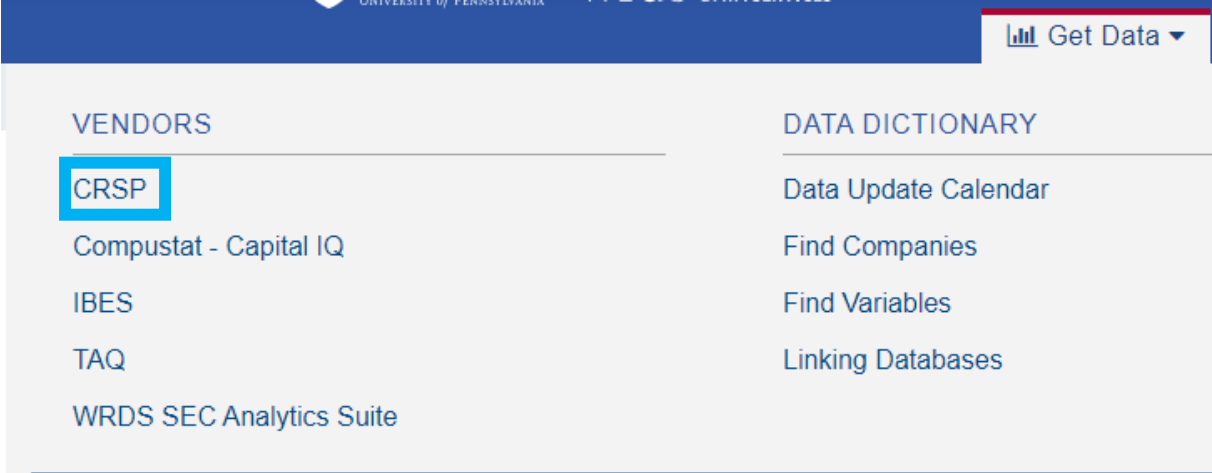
UNIVERSITY of PENNSYLVANIA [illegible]

Get Data

VENDORS

CRSP

Compustat - Capital IQ

IBES

TAQ

WRDS SEC Analytics Suite

DATA DICTIONARY

Data Update Calendar

Find Companies

Find Variables

Linking Databases